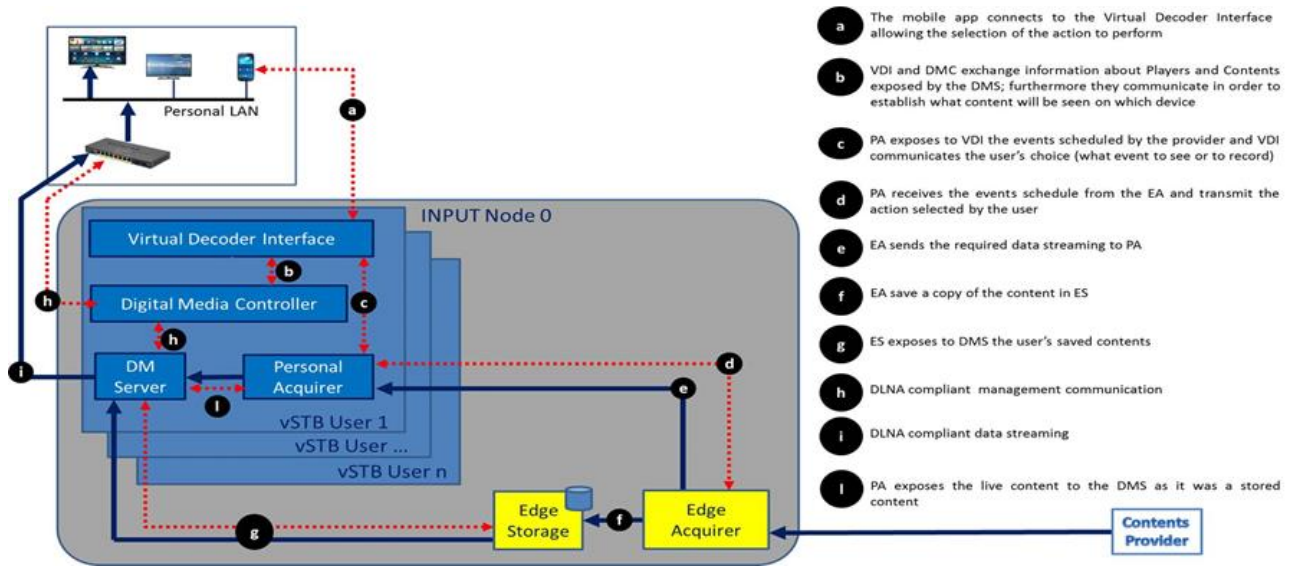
Personal LAN

a

INPUT Node 0

Virtual Decoder Interface

b

h

Digital Media Controller

c

h

d

DM Server

Personal Acquirer

i

l

e

vSTB User 1

vSTB User ...

vSTB User n

Edge Storage

f

Edge Acquirer

g

Contents Provider

a The mobile app connects to the Virtual Decoder Interface allowing the selection of the action to perform

b VDI and DMC exchange information about Players and Contents exposed by the DMS; furthermore they communicate in order to establish what content will be seen on which device

c PA exposes to VDI the events scheduled by the provider and VDI communicates the user's choice (what event to see or to record)

d PA receives the events schedule from the EA and transmit the action selected by the user

e EA sends the required data streaming to PA

f EA save a copy of the content in ES

g ES exposes to DMS the user's saved contents

h DLNA compliant management communication

i DLNA compliant data streaming

l PA exposes the live content to the DMS as it was a stored content